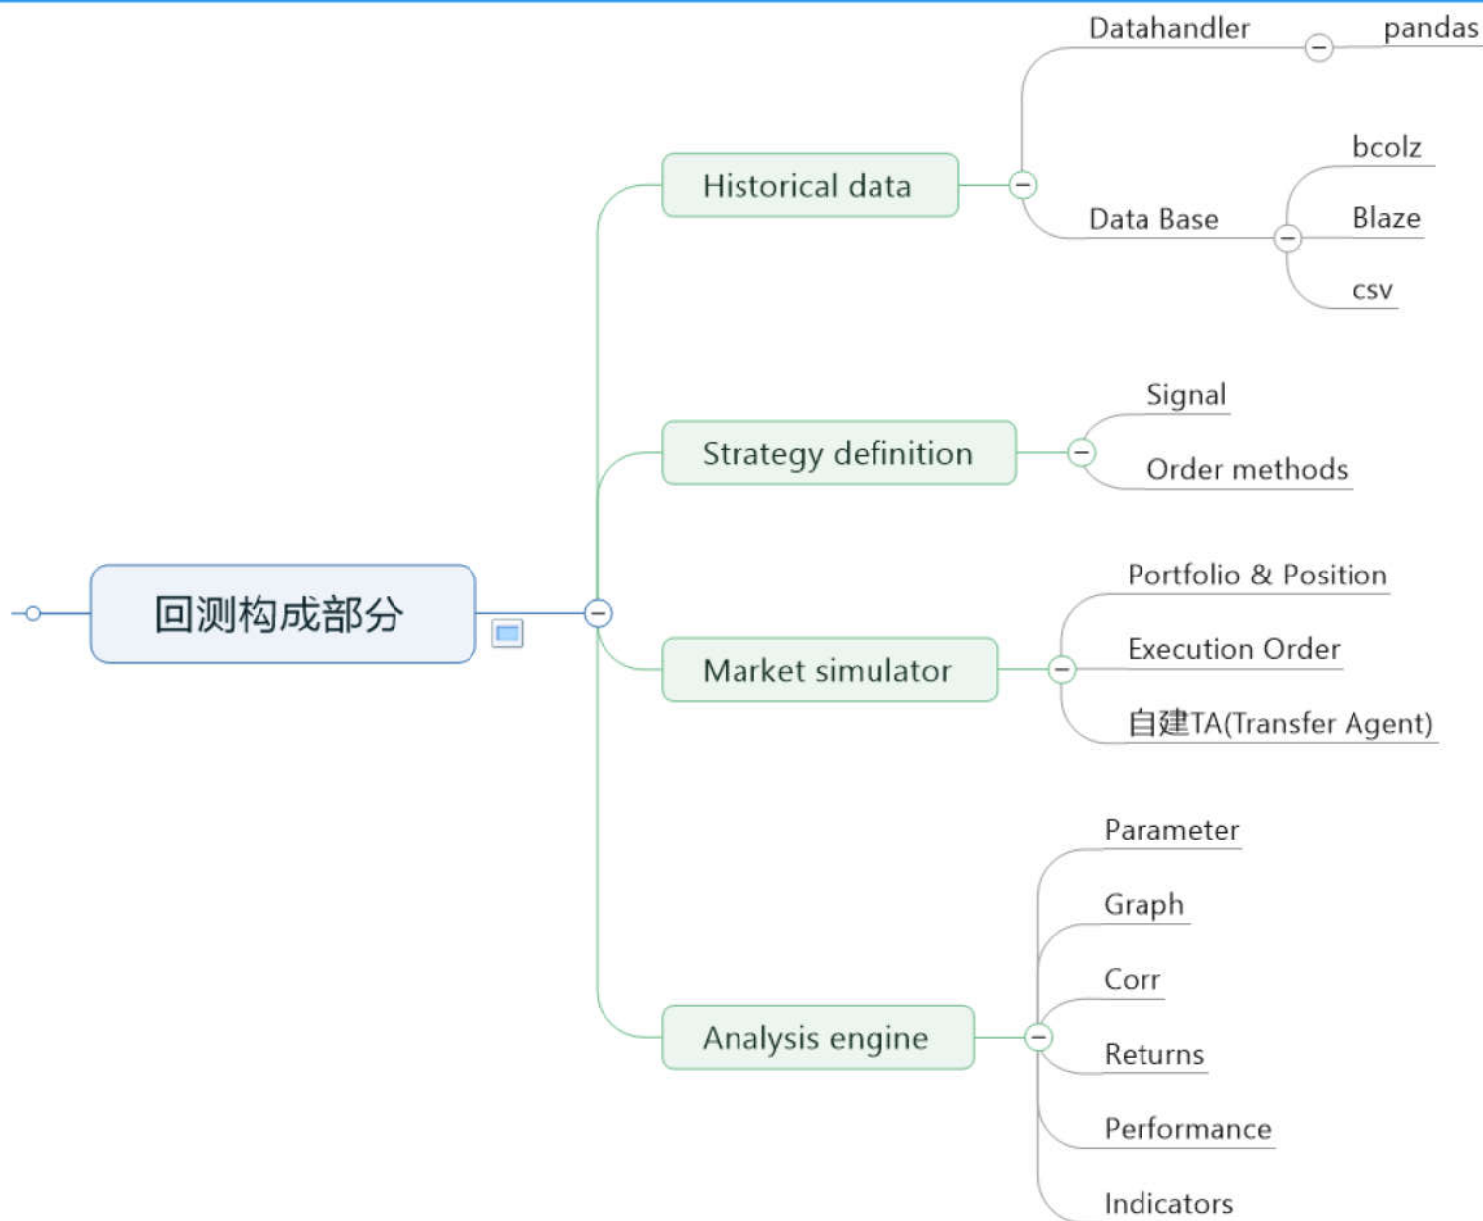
回测构成部分

Historical data

Datahandler

pandas

Data Base

bcolz

Blaze

csv

Strategy definition

Signal

Order methods

Market simulator

Portfolio & Position

Execution Order

自建TA(Transfer Agent)

Analysis engine

Parameter

Graph

Corr

Returns

Performance

Indicators